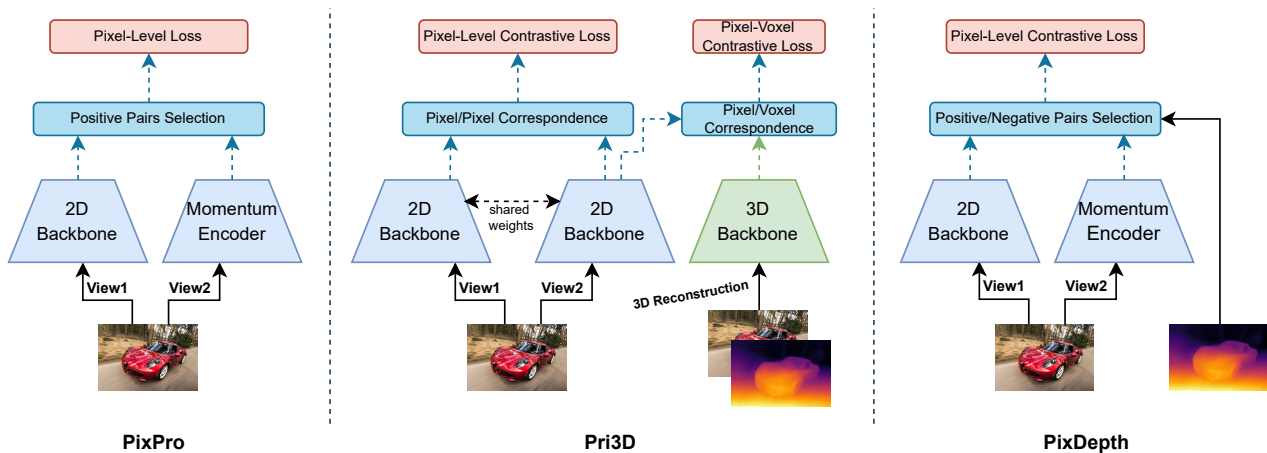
Pixel-Level Loss

Positive Pairs Selection

2D Backbone

Momentum Encoder

View1

View2

PixPro

Pixel-Level Contrastive Loss

Pixel-Voxel Contrastive Loss

Pixel/Pixel Correspondence

Pixel/Voxel Correspondence

2D Backbone

shared weights

2D Backbone

3D Backbone

View1

View2

3D Reconstruction

Pri3D

Pixel-Level Contrastive Loss

Positive/Negative Pairs Selection

2D Backbone

Momentum Encoder

View1

View2

PixDepth